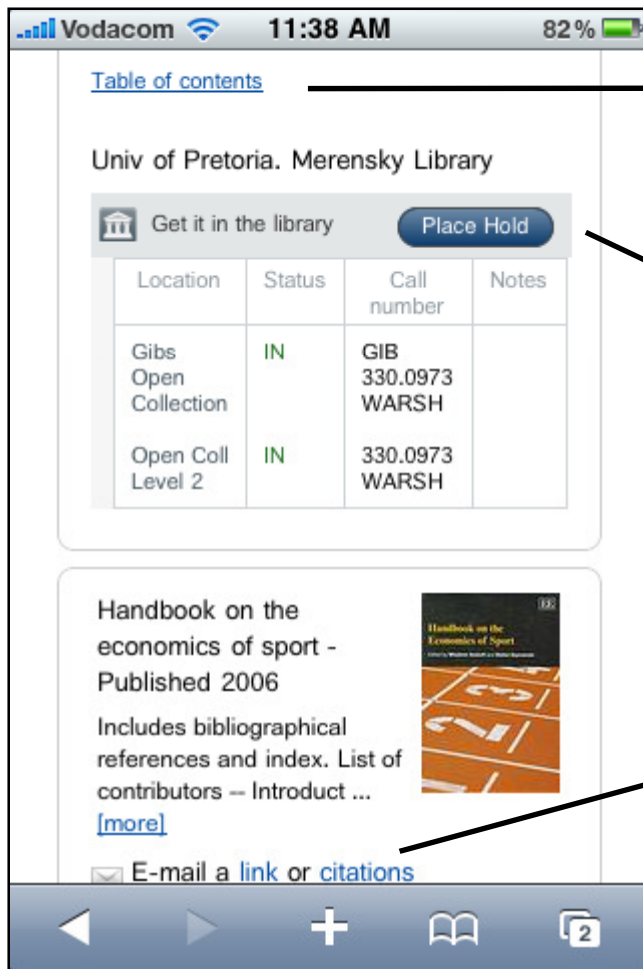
Vodacom 11:38 AM 82%

Table of contents

Univ of Pretoria. Merensky Library

Get it in the library Place Hold

| Location | Status | Call number | Notes |
|---|---|---|---|
| Gibs Open Collection | IN | GIB 330.0973 WARSH | |
| Open Coll Level 2 | IN | 330.0973 WARSH | |

Handbook on the economics of sport - Published 2006

Includes bibliographical references and index. List of contributors -- Introduct ... [more]

Handbook on the Economics of Sport

E-mail a link or citations

2